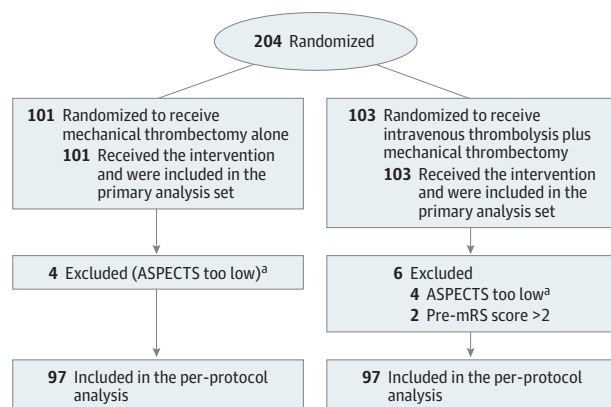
204 Randomized

101 Randomized to receive mechanical thrombectomy alone
101 Received the intervention and were included in the primary analysis set

4 Excluded (ASPECTS too low)$^a$

97 Included in the per-protocol analysis

103 Randomized to receive intravenous thrombolysis plus mechanical thrombectomy
103 Received the intervention and were included in the primary analysis set

6 Excluded
4 ASPECTS too low$^a$
2 Pre-mRS score >2

97 Included in the per-protocol analysis